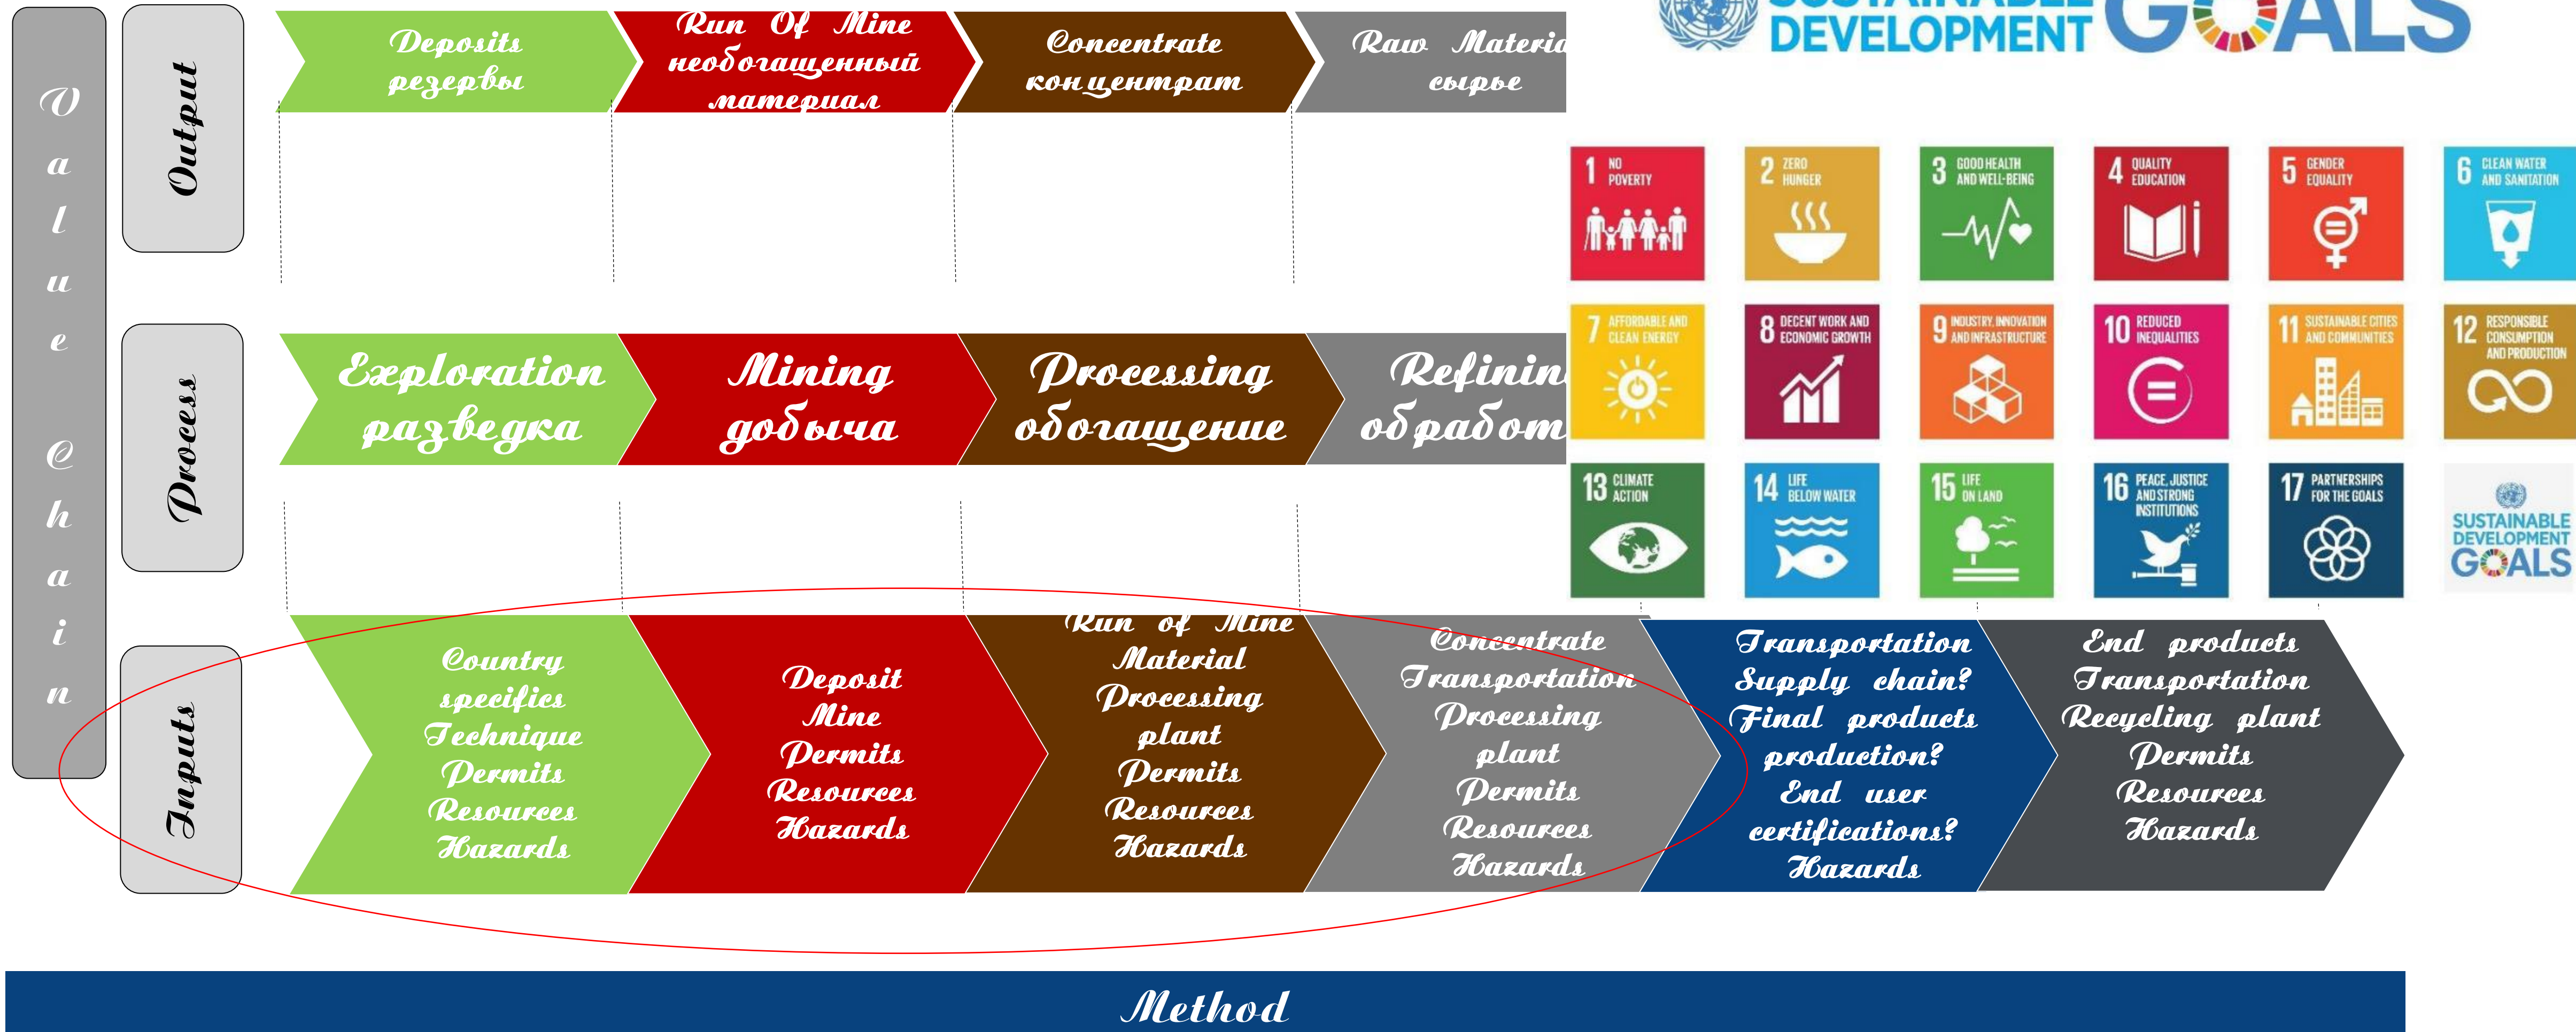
Value Chain

Output

Deposits резервы

Run Of Mine необогащенный материал

Concentrate концентрат

Raw Materia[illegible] сырье

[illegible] DEVELOPMENT GOALS

1 NO POVERTY

2 ZERO HUNGER

3 GOOD HEALTH AND WELL-BEING

4 QUALITY EDUCATION

5 GENDER EQUALITY

6 CLEAN WATER AND SANITATION

7 AFFORDABLE AND CLEAN ENERGY

8 DECENT WORK AND ECONOMIC GROWTH

9 INDUSTRY, INNOVATION AND INFRASTRUCTURE

10 REDUCED INEQUALITIES

11 SUSTAINABLE CITIES AND COMMUNITIES

12 RESPONSIBLE CONSUMPTION AND PRODUCTION

13 CLIMATE ACTION

14 LIFE BELOW WATER

15 LIFE ON LAND

16 PEACE, JUSTICE AND STRONG INSTITUTIONS

17 PARTNERSHIPS FOR THE GOALS

SUSTAINABLE DEVELOPMENT GOALS

Process

Exploration разведка

Mining добыча

Processing обогащение

Refinin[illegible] обработ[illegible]

Inputs

Country specifics Technique Permits Resources Hazards

Deposit Mine Permits Resources Hazards

Run of Mine Material Processing plant Permits Resources Hazards

Concentrate Transportation Processing plant Permits Resources Hazards

Transportation Supply chain? Final products production? End user certifications? Hazards

End products Transportation Recycling plant Permits Resources Hazards

Method